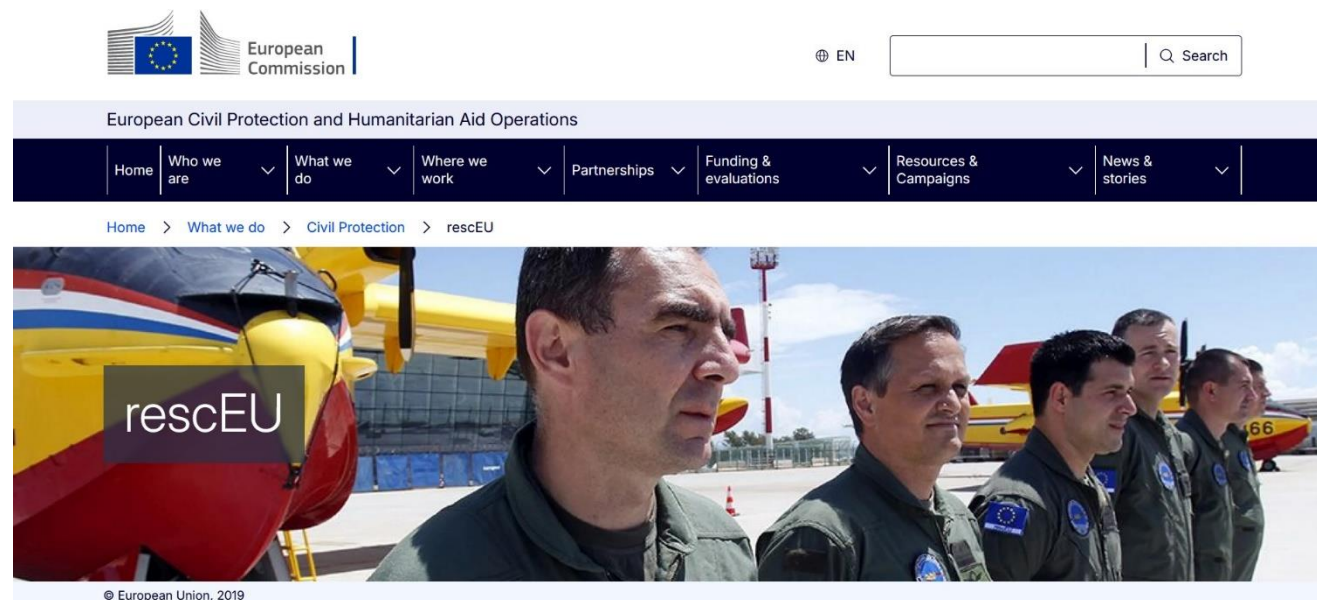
European Commission

EN

Search

European Civil Protection and Humanitarian Aid Operations

Home | Who we are | What we do | Where we work | Partnerships | Funding & evaluations | Resources & Campaigns | News & stories

Home > What we do > Civil Protection > rescEU

rescEU

66

© European Union, 2019